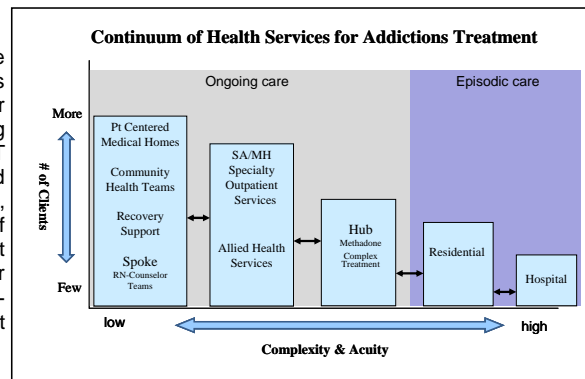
Continuum of Health Services for Addictions Treatment

Ongoing care

Episodic care

More

# of Clients

Few

Pt Centered Medical Homes

Community Health Teams

Recovery Support

Spoke
RN-Counselor Teams

SA/MH Specialty Outpatient Services

Allied Health Services

Hub
Methadone Complex Treatment

Residential

Hospital

low

high

Complexity & Acuity